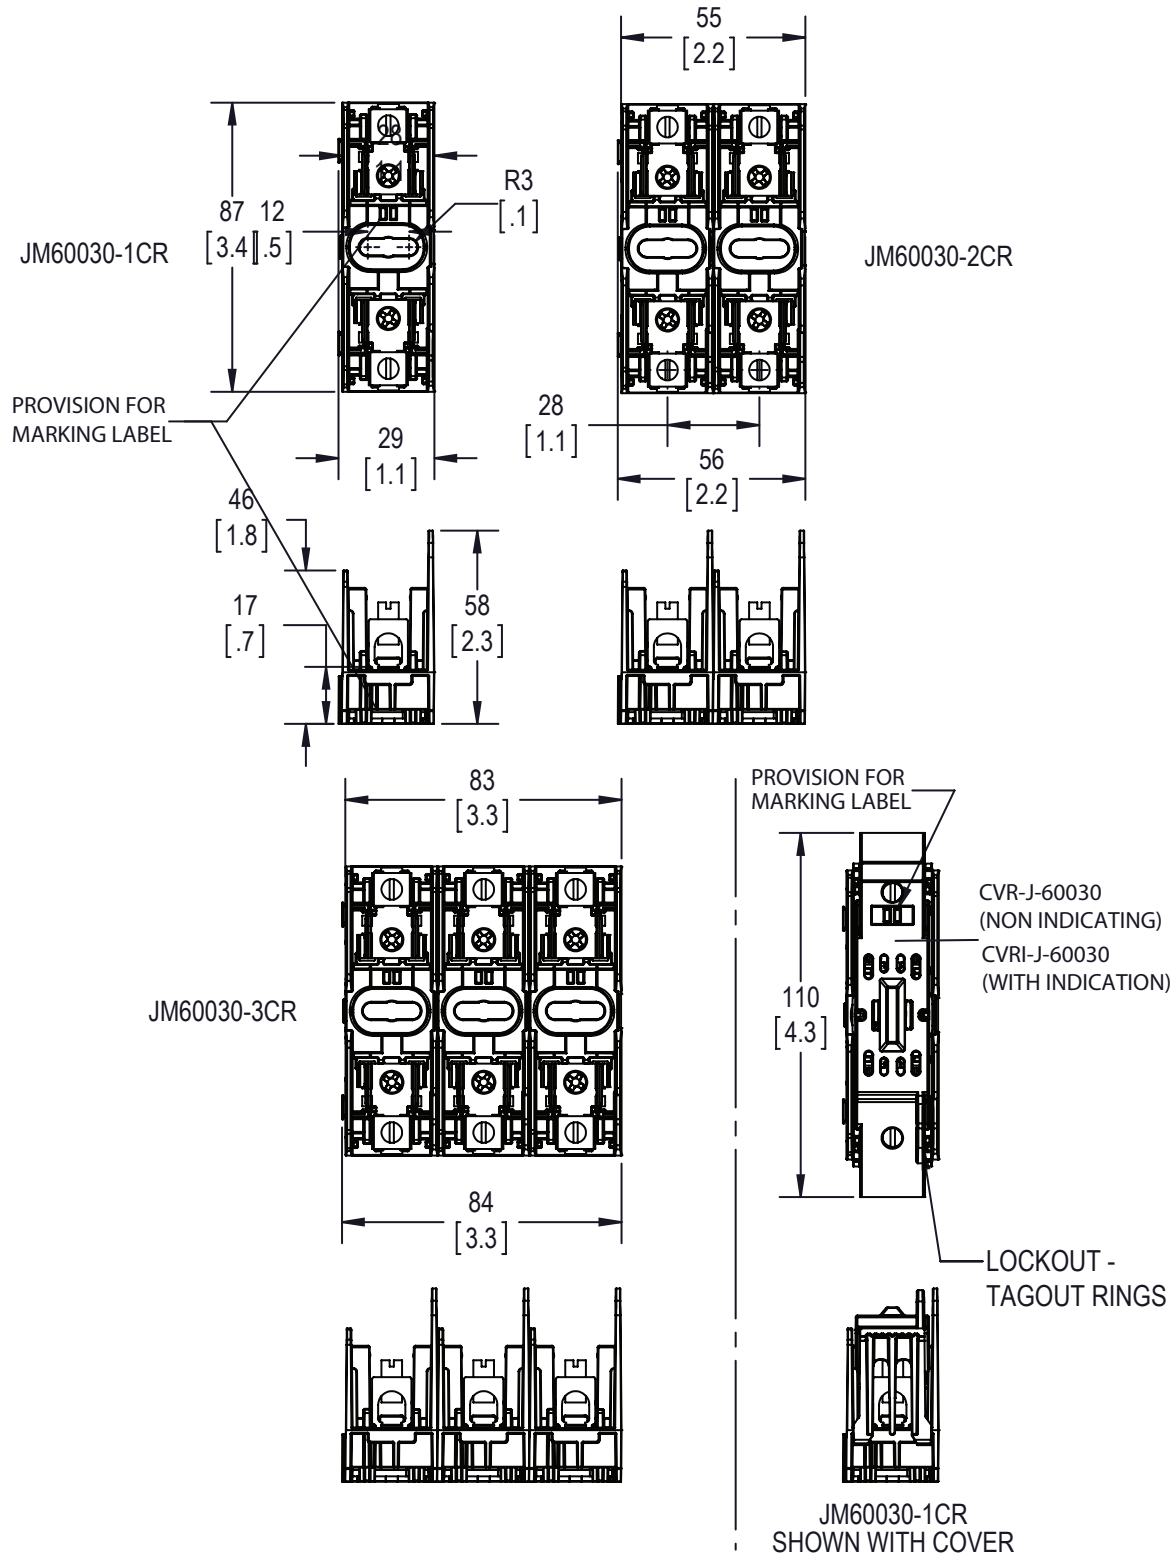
55
[2.2]

28
[1.1]

87
[3.4]

12
[.5]

R3
[.1]

JM60030-1CR

JM60030-2CR

PROVISION FOR
MARKING LABEL

29
[1.1]

28
[1.1]

56
[2.2]

46
[1.8]

17
[.7]

58
[2.3]

83
[3.3]

PROVISION FOR
MARKING LABEL

CVR-J-60030
(NON INDICATING)
CVRI-J-60030
(WITH INDICATION)

JM60030-3CR

110
[4.3]

84
[3.3]

LOCKOUT -
TAGOUT RINGS

JM60030-1CR
SHOWN WITH COVER